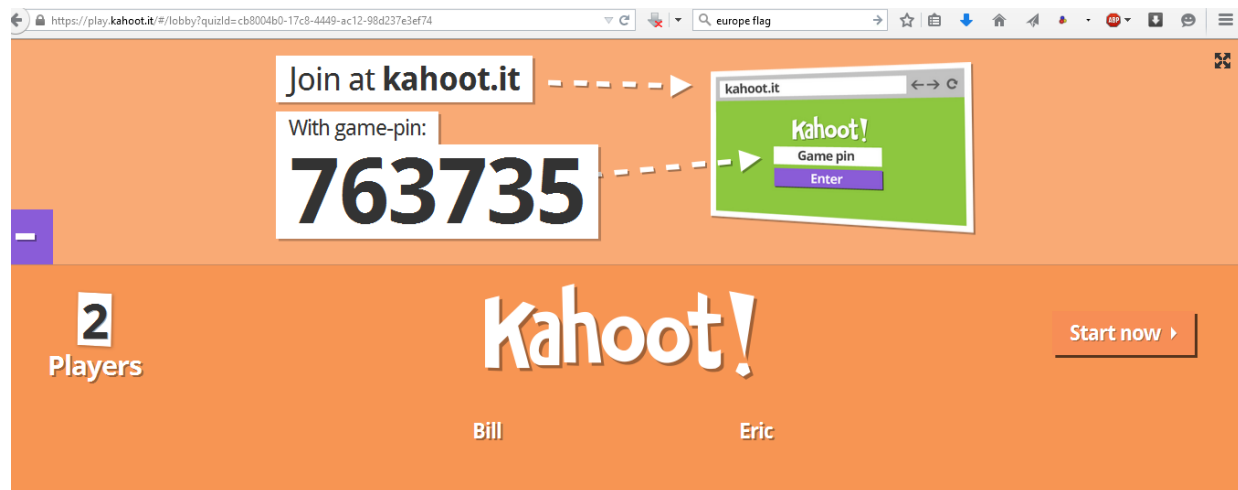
https://play.kahoot.it/#/lobby?quizId=cb8004b0-17c8-4449-ac12-98d237e3ef74

europe flag

ABP

Join at kahoot.it

With game-pin:

763735

kahoot.it

Kahoot!

Game pin

Enter

2
Players

Kahoot!

Start now

Bill

Eric